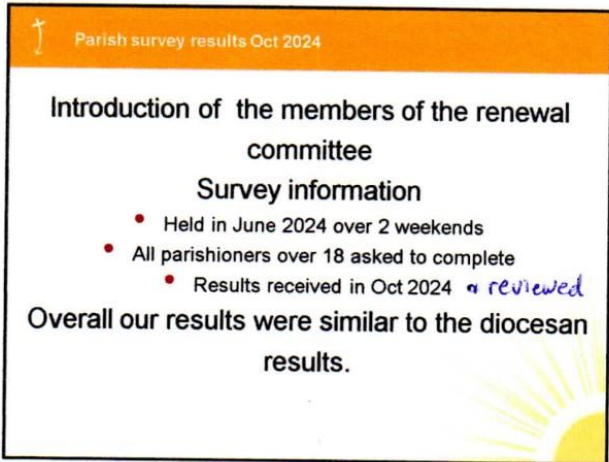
Parish survey results Oct 2024

Introduction of the members of the renewal committee

Survey information

- Held in June 2024 over 2 weekends
- All parishioners over 18 asked to complete
- Results received in Oct 2024 & reviewed

Overall our results were similar to the diocesan results.